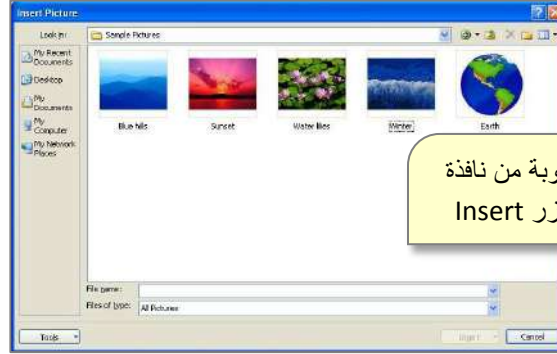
Insert Picture

Look in: Sample Pictures

My Recent Documents
Desktop
My Documents
My Computer
My Network Places

Blue hills
Sunset
Water lilies
Winter
Earth

وبة من نافذة
زر Insert

File name:
Files of type: All Pictures

Tools
Insert
Cancel